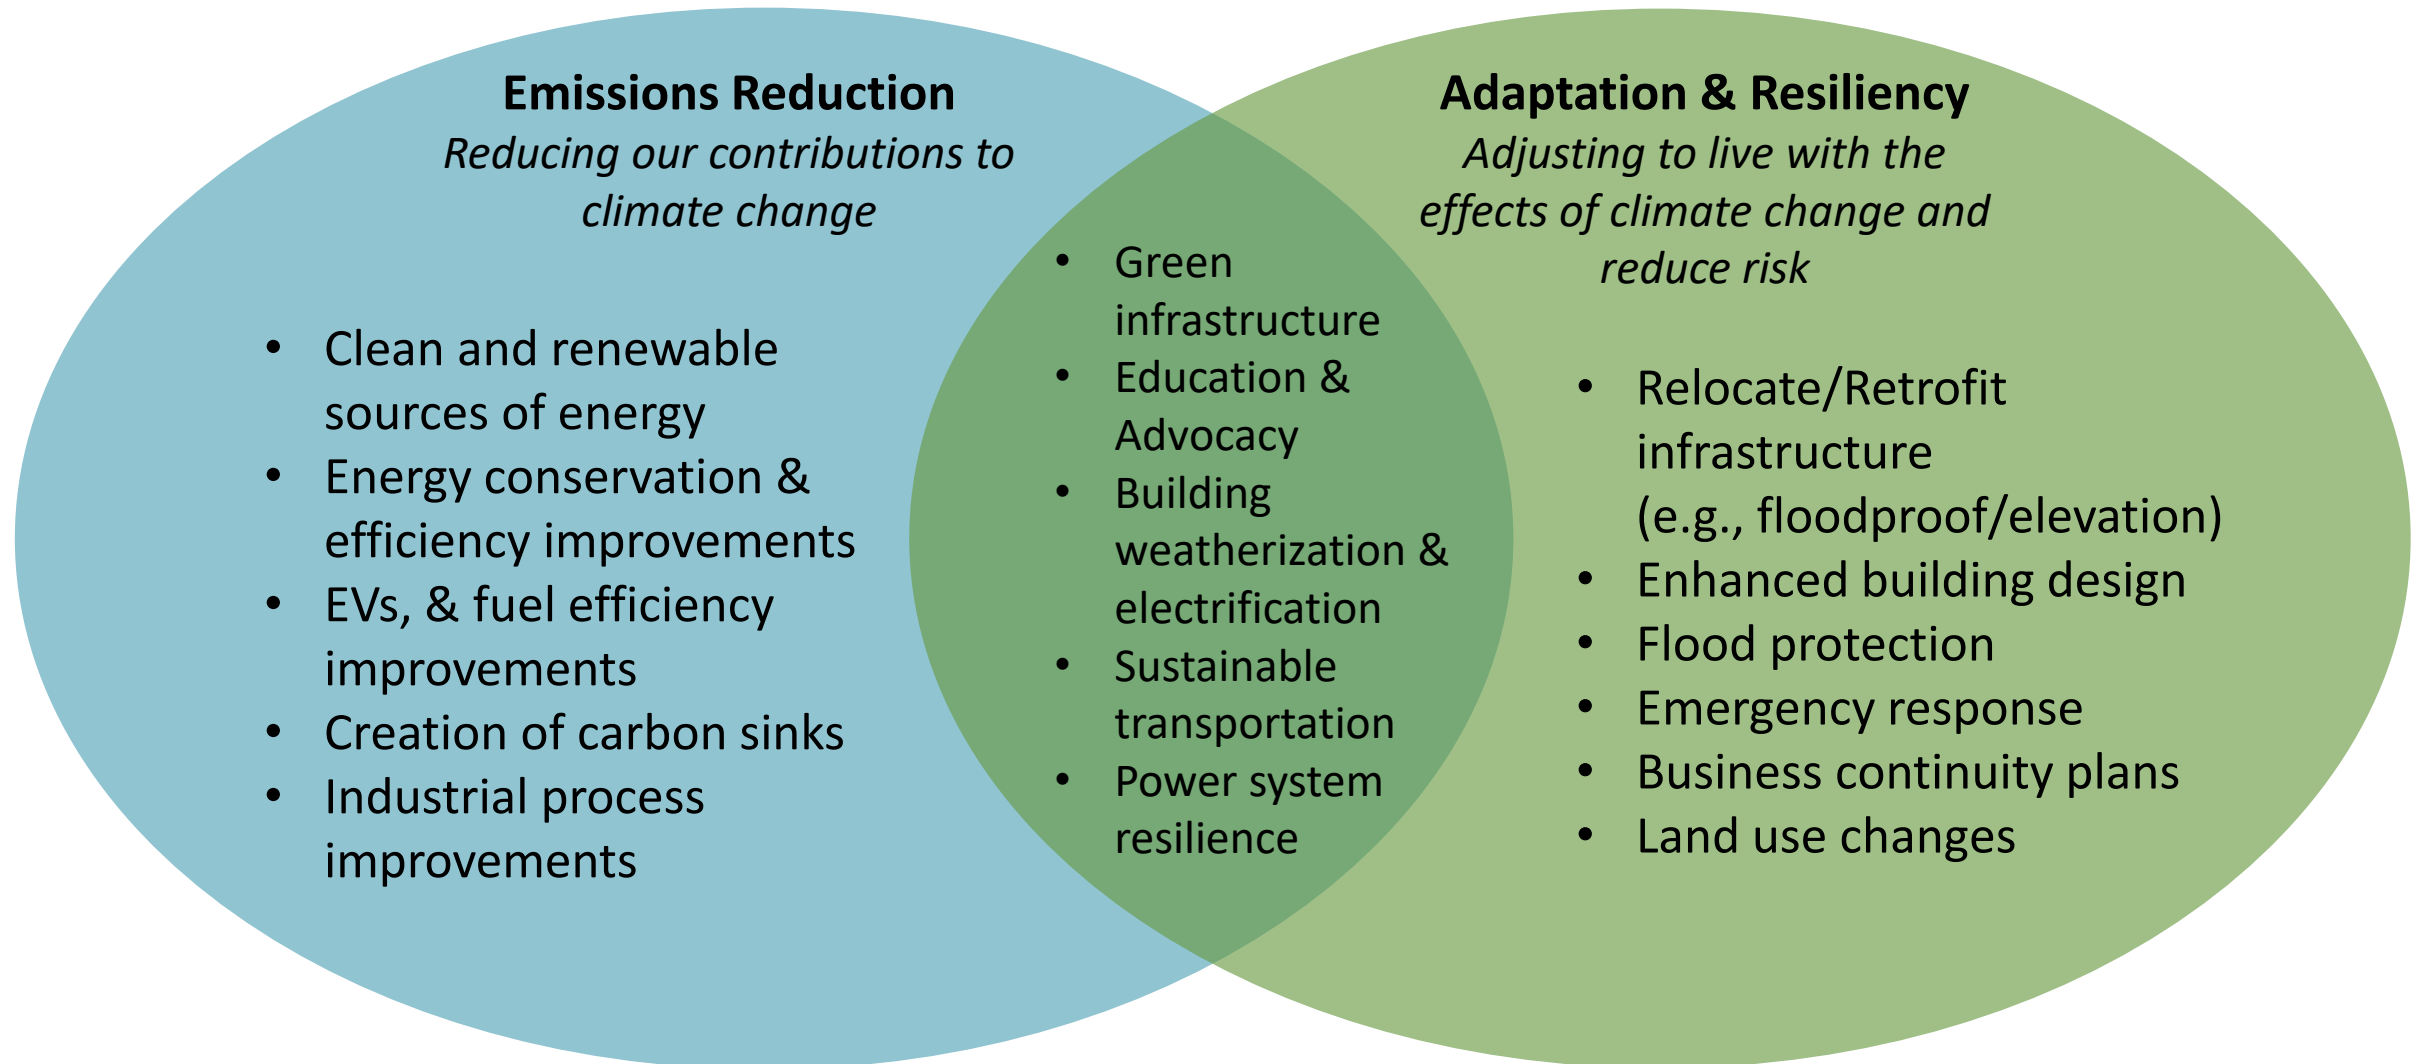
**Emissions Reduction**
*Reducing our contributions to climate change*

- Clean and renewable sources of energy
- Energy conservation & efficiency improvements
- EVs, & fuel efficiency improvements
- Creation of carbon sinks
- Industrial process improvements

- Green infrastructure
- Education & Advocacy
- Building weatherization & electrification
- Sustainable transportation
- Power system resilience

**Adaptation & Resiliency**
*Adjusting to live with the effects of climate change and reduce risk*

- Relocate/Retrofit infrastructure (e.g., floodproof/elevation)
- Enhanced building design
- Flood protection
- Emergency response
- Business continuity plans
- Land use changes